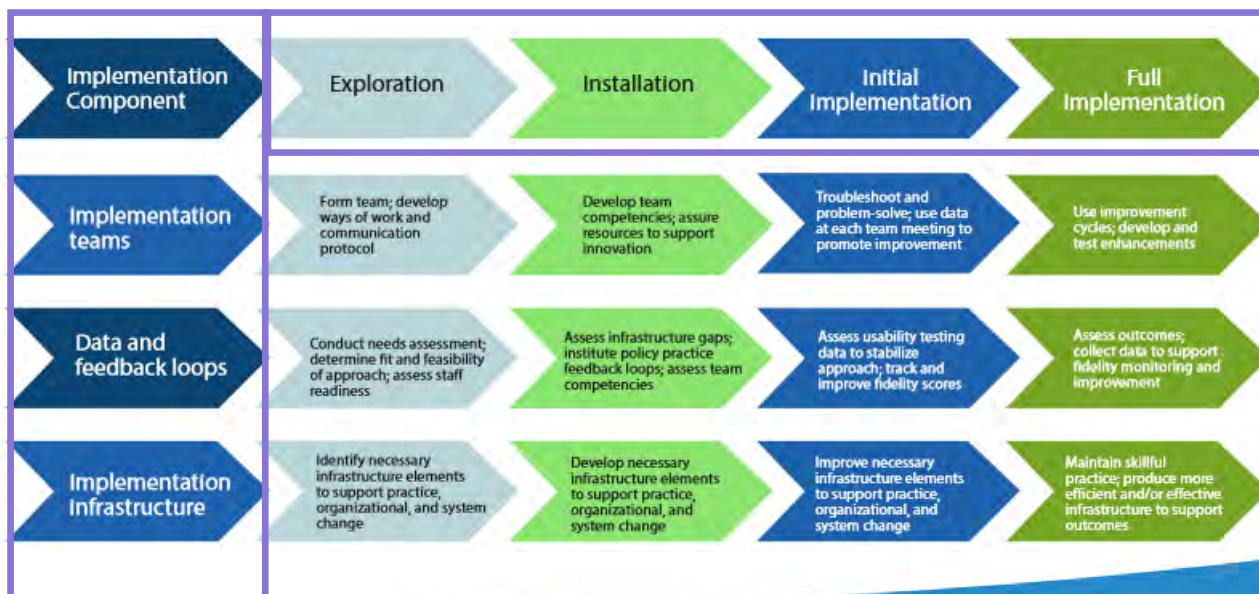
| Implementation Component | Exploration | Installation | Initial Implementation | Full Implementation |
|---|---|---|---|---|
| Implementation teams | Form team; develop ways of work and communication protocol | Develop team competencies; assure resources to support innovation | Troubleshoot and problem-solve; use data at each team meeting to promote improvement | Use improvement cycles; develop and test enhancements |
| Data and feedback loops | Conduct needs assessment; determine fit and feasibility of approach; assess staff readiness | Assess infrastructure gaps; institute policy practice feedback loops; assess team competencies | Assess usability testing data to stabilize approach; track and improve fidelity scores | Assess outcomes; collect data to support fidelity monitoring and improvement |
| Implementation infrastructure | Identify necessary infrastructure elements to support practice, organizational, and system change | Develop necessary infrastructure elements to support practice, organizational, and system change | Improve necessary infrastructure elements to support practice, organizational, and system change | Maintain skillful practice; produce more efficient and/or effective infrastructure to support outcomes |